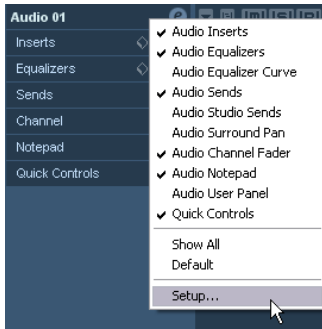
Audio 01
Inserts
Equalizers
Sends
Channel
Notepad
Quick Controls

✔ Audio Inserts
✔ Audio Equalizers
Audio Equalizer Curve
✔ Audio Sends
Audio Studio Sends
Audio Surround Pan
✔ Audio Channel Fader
✔ Audio Notepad
Audio User Panel
✔ Quick Controls
Show All
Default
Setup...